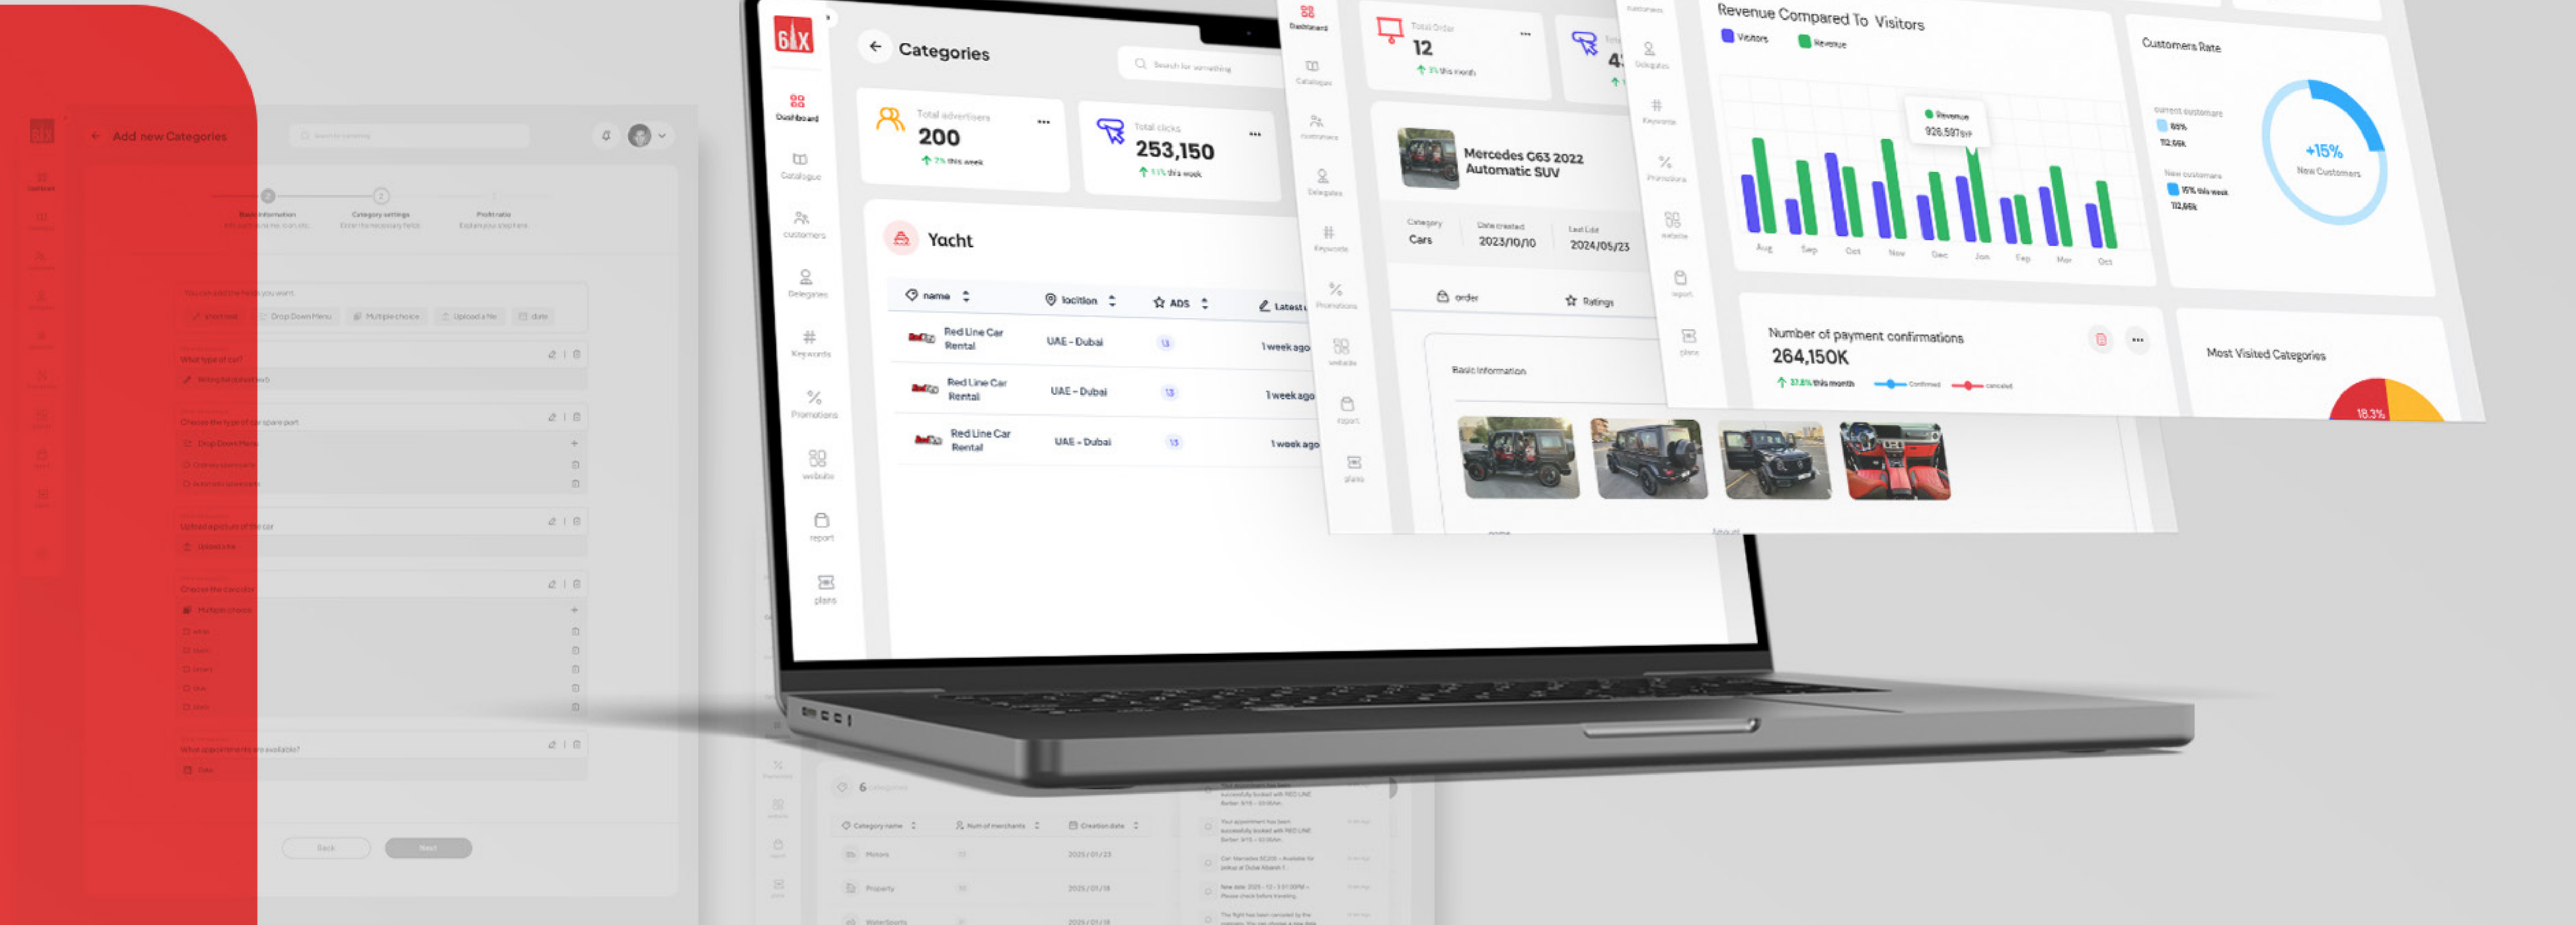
Add new Categories

Search for something

Basic information
Category settings
Profit ratio

You can add the fields you want

Drop Down Menu
Multiple choice
Upload a file
date

What type of car?

Choose the type of car spare part

Drop Down Menu

Upload a picture of the car

Upload a file

Choose the car color

Multiple choice

What appointments are available?

Date

Back
Next

6LX

Dashboard
Catalogue
customers
Delegates
Keywords
Promotions
website
report
plans

Categories

Search for something

Total advertisers
200
7% this week

Total clicks
253,150
1.1% this week

Yacht

| name | location | ADS | Latest |
|---|---|---|---|
| Red Line Car Rental | UAE - Dubai | 13 | 1 week ago |
| Red Line Car Rental | UAE - Dubai | 13 | 1 week ago |
| Red Line Car Rental | UAE - Dubai | 13 | 1 week ago |

6 categories

| Category name | Num of merchants | Creation date |
|---|---|---|
| Motors | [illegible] | 2025/01/23 |
| Property | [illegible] | 2025/01/18 |
| WaterSports | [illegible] | 2025/01/18 |

Total Order
12
3% this month

Mercedes G63 2022 Automatic SUV

Category
Cars
Date created
2023/10/10
Last Edit
2024/05/23

order
Ratings

Basic Information

Revenue Compared To Visitors
Visitors
Revenue
Revenue
926,597
Aug Sep Oct Nov Dec Jan Feb Mar Oct

Customers Rate
current customers
88%
112,66K
New customers
15% this week
112,66k
+15%
New Customers

Number of payment confirmations
264,150K
37.8% this month
Confirmed
canceled

Most Visited Categories
18.3%